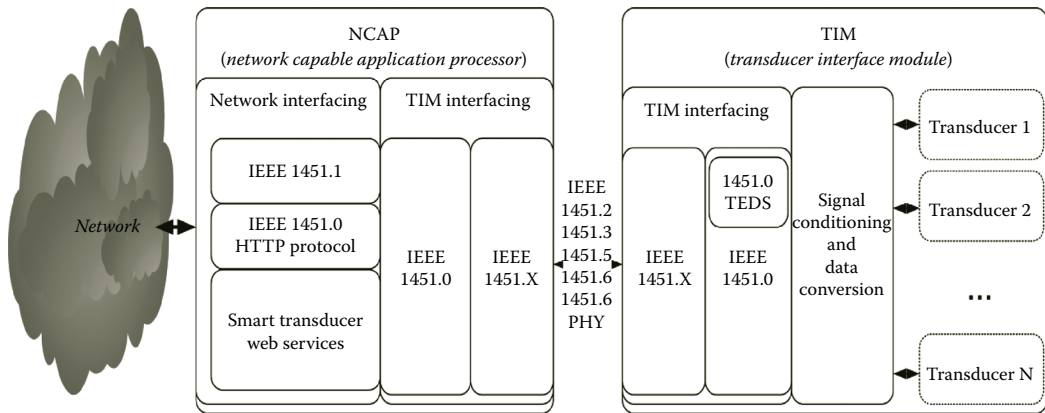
Network

NCAP
(*network capable application processor*)

Network interfacing

IEEE 1451.1

IEEE 1451.0
HTTP protocol

Smart transducer
web services

TIM interfacing

IEEE
1451.0

IEEE
1451.X

IEEE
1451.2
1451.3
1451.5
1451.6
1451.6
PHY

TIM
(*transducer interface module*)

TIM interfacing

IEEE
1451.X

1451.0
TEDS

IEEE
1451.0

Signal
conditioning
and
data
conversion

Transducer 1

Transducer 2

...

Transducer N